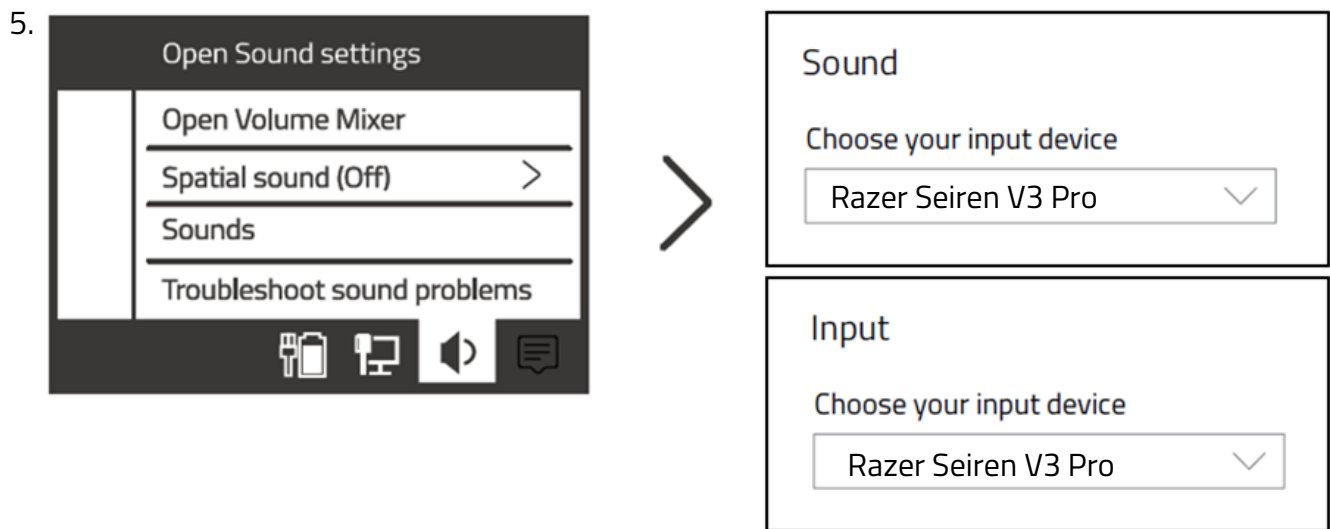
5.

Open Sound settings

Open Volume Mixer

Spatial sound (Off)

Sounds

Troubleshoot sound problems

Sound

Choose your input device

Razer Seiren V3 Pro

Input

Choose your input device

Razer Seiren V3 Pro